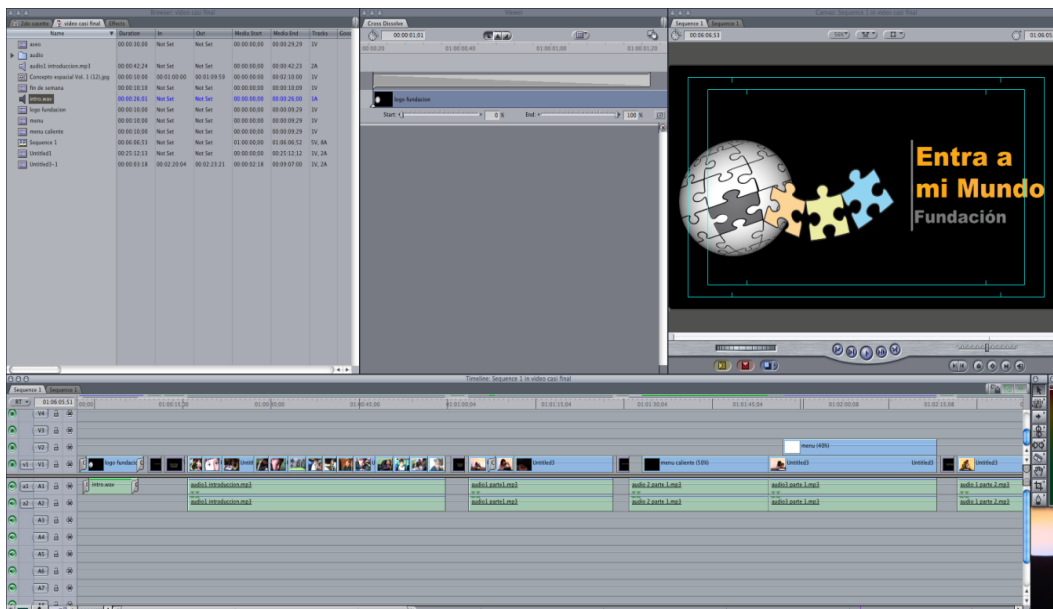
Browser: video casi final
Zeb sueño | video casi final | Effects

| Name | Duration | In | Out | Media Start | Media End | Tracks |
|---|---|---|---|---|---|---|
| azeo | 00:00:30:00 | Not Set | Not Set | 00:00:00:00 | 00:00:29:29 | 1V |
| audio | | | | | | |
| audio1 introduccion.mp3 | 00:00:42:24 | Not Set | Not Set | 00:00:00:00 | 00:00:42:23 | 2A |
| Concepto espacial Vol. 1 (12).jpg | 00:00:10:00 | 00:01:00:00 | 00:01:09:59 | 00:00:00:00 | 00:02:10:00 | 1V |
| fin de semana | 00:00:10:00 | Not Set | Not Set | 00:00:00:00 | 00:00:10:09 | 1V |
| intro.wav | 00:00:26:01 | Not Set | Not Set | 00:00:00:00 | 00:00:26:00 | 2A |
| logo fundacion | 00:00:10:06 | Not Set | Not Set | 00:00:00:00 | 00:00:09:29 | 1V |
| menu | 00:00:10:00 | Not Set | Not Set | 00:00:00:00 | 00:00:09:29 | 1V |
| menu caliente | 00:00:10:06 | Not Set | Not Set | 00:00:00:00 | 00:00:09:29 | 1V |
| Sequence 1 | 00:06:06:53 | Not Set | Not Set | 01:00:00:00 | 01:06:06:52 | 5V, 8A |
| Untitled1 | 00:25:12:53 | Not Set | Not Set | 00:00:00:00 | 00:25:12:12 | 1V, 2A |
| Untitled3-1 | 00:00:03:18 | 00:02:20:04 | 00:02:23:21 | 00:00:00:00 | 00:09:07:00 | 1V, 2A |

Viewer
Cross Dissolve
00:00:01:01
00:00:00 | 00:00:00:40 | 00:01:01 | 00:00:01:20
logo fundacion
Start: 0 % End: 100 %

Canvas: Sequence 1 in video casi final
Sequence 1 | Sequence 1
00:06:06:53
Entra a
mi Mundo
Fundación

Timeline: Sequence 1 in video casi final
Sequence 1 | Sequence 1
01:06:05:51
00:00 | 01:00:15:00 | 01:00:30:00 | 01:00:45:00 | 01:01:00:04 | 01:01:15:04 | 01:01:30:04 | 01:01:45:04 | 01:02:00:08 | 01:02:15:08
V4
V3
V2
V1
A1
A2
A3
A4
A5
A6
A7
menu (40%)
logo fundacio
Untitled3
menu caliente (50%)
Untitled3
Untitled3
Untitled3
intro.wav
audio1 introduccion.mp3
audio1 introduccion.mp3
audio1 parte1.mp3
audio1 parte1.mp3
audio 2 parte 1.mp3
audio 2 parte 1.mp3
audio3 parte 1.mp3
audio3 parte 1.mp3
audio 1 parte 2.mp3
audio 1 parte 2.mp3